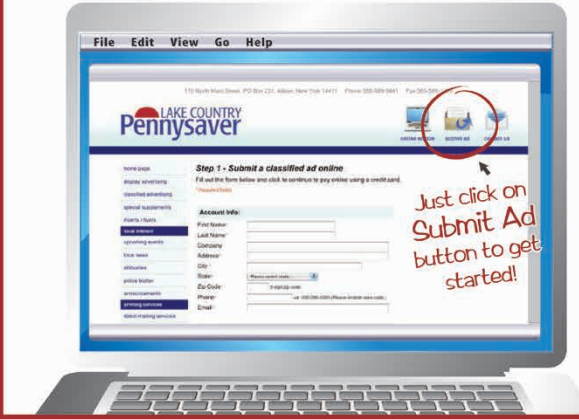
File Edit View Go Help

170 North Main Street, PO Box 231, Albion, New York 14411 Phone 585-589-5641 Fax 585-589-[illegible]

LAKE COUNTRY Pennysaver

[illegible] SUBMIT AD CONTACT US

home page
display advertising
classified advertising
special supplements
inserts / flyers
local interest
upcoming events
local news
obituaries
police blotter
announcements
printing services
direct mailing services

Step 1 - Submit a classified ad online

Fill out the form below and click to continue to pay online using a credit card.

* Required Fields

Account Info:

First Name:
Last Name:
Company:
Address:
City:
State: Please select state...
Zip Code: 5-digit zip code
Phone: ex: 000-000-0000 (Please include area code)
Email:

Just click on Submit Ad button to get started!